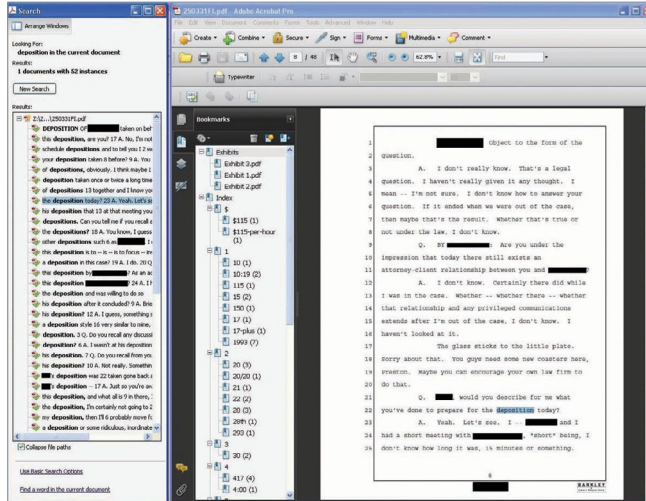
Search
Arrange Windows
Looking For:
deposition in the current document
Results:
1 documents with 52 instances
New Search
Results:
Z:\...\250331FI.pdf
DEPOSITION OF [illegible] taken on beh
this deposition, are you? 17 A. No, I'm not
schedule depositions and to tell you I 2 w
your deposition taken 8 before? 9 A. You
of depositions, obviously. I think maybe I
deposition taken once or twice a long time
of depositions 13 together and I know yo
the deposition today? 23 A. Yeah. Let's s
his deposition that 13 at that meeting you
depositions. Can you tell me if you recall
depositions? 18 A. You know, I guess
other depositions such 6 as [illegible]
this deposition is to -- is -- is to focus -- in
a deposition in this case? 19 A. I do. 20 Q
the deposition by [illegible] ? As an ac
this deposition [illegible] 24 A. I h
the deposition and was willing to do so
his deposition after it concluded? 9 A. Bri
his deposition? 12 A. I guess, something
a deposition style 16 very similar to nine,
deposition. 3 Q. Do you recall any discuss
deposition? 6 A. I wasn't at his deposition
his deposition. 7 Q. Do you recall from you
his deposition? 10 A. Not really. Somethin
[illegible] deposition was 22 taken gone back
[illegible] deposition -- 17 A. Just so you're aw
this deposition, and what all is 9 in there, I
the deposition, I'm certainly not going to 2
my deposition, then I'll 6 probably more fr
a deposition or some ridiculous, inordinate
Collapse file paths
Use Basic Search Options
Find a word in the current document

250331FI.pdf - Adobe Acrobat Pro
File Edit View Document Comments Forms Tools Advanced Window Help
Create Combine Secure Sign Forms Multimedia Comment
8 / 48 62.8% Find
Typewriter
Bookmarks
Exhibits
Exhibit 3.pdf
Exhibit 1.pdf
Exhibit 2.pdf
Index
$
$115 (1)
$115-per-hour (1)
1
10 (1)
10:19 (2)
115 (1)
15 (2)
150 (1)
17 (1)
17-plus (1)
1993 (7)
2
20 (3)
20/20 (1)
21 (1)
22 (2)
20 (3)
28th (1)
203 (1)
3
30 (2)
4
417 (4)
4:00 (1)

1 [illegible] Object to the form of the
2 question.
3 A. I don't really know. That's a legal
4 question. I haven't really given it any thought. I
5 mean -- I'm not sure. I don't know how to answer your
6 question. If it ended when we were out of the case,
7 then maybe that's the result. Whether that's true or
8 not under the law, I don't know.
9 Q. BY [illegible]: Are you under the
10 impression that today there still exists an
11 attorney-client relationship between you and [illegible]?
12 A. I don't know. Certainly there did while
13 I was in the case. Whether -- whether there -- whether
14 that relationship and any privileged communications
15 extends after I'm out of the case, I don't know. I
16 haven't looked at it.
17 The glass sticks to the little plate.
18 Sorry about that. You guys need some new coasters here,
19 Preston. Maybe you can encourage your new law firm to
20 do that.
21 Q. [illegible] would you describe for me what
22 you've done to prepare for the deposition today?
23 A. Yeah. Let's see, I -- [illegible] and I
24 had a short meeting with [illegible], "short" being, I
25 don't know how long it was, 15 minutes or something.
8
BARKLEY